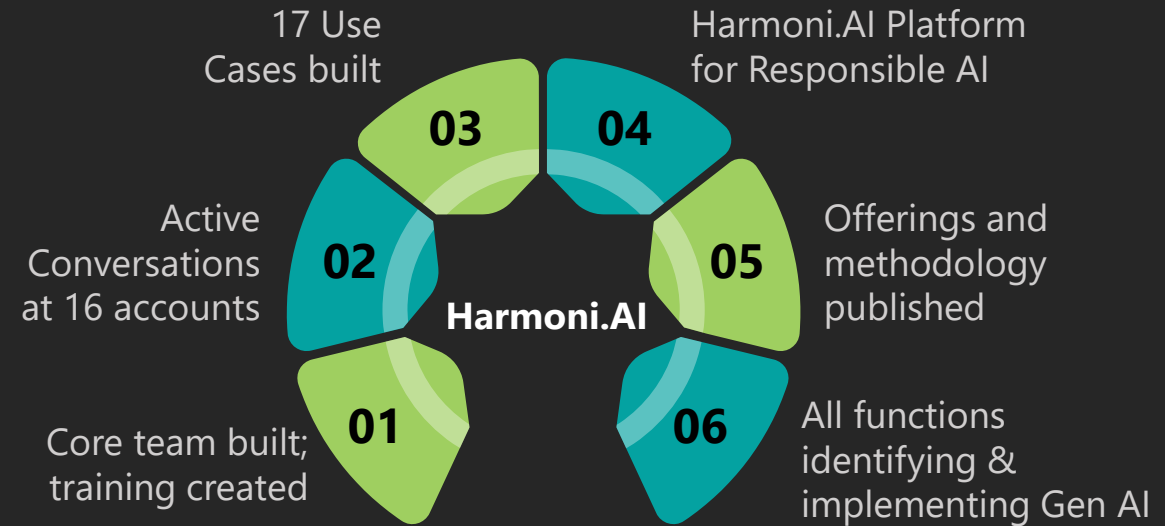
17 Use Cases built

03

Harmoni.AI Platform for Responsible AI

04

Active Conversations at 16 accounts

02

Harmoni.AI

Offerings and methodology published

05

Core team built; training created

01

06

All functions identifying & implementing Gen AI